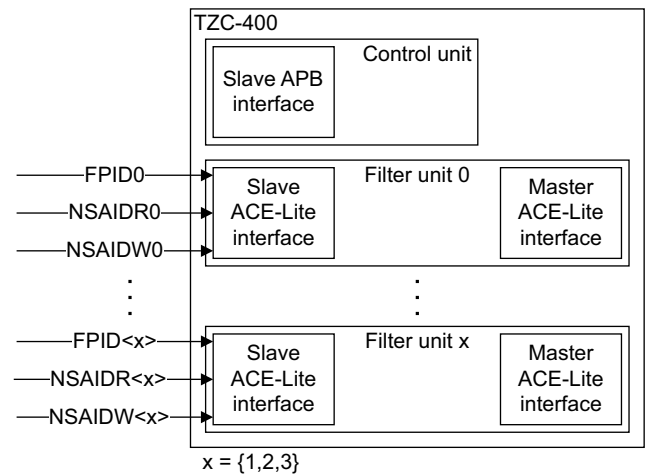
TZC-400

Control unit

Slave APB interface

FPID0

NSAIDR0

NSAIDW0

Filter unit 0

Slave ACE-Lite interface

Master ACE-Lite interface

FPID<x>

NSAIDR<x>

NSAIDW<x>

Filter unit x

Slave ACE-Lite interface

Master ACE-Lite interface

x = {1,2,3}